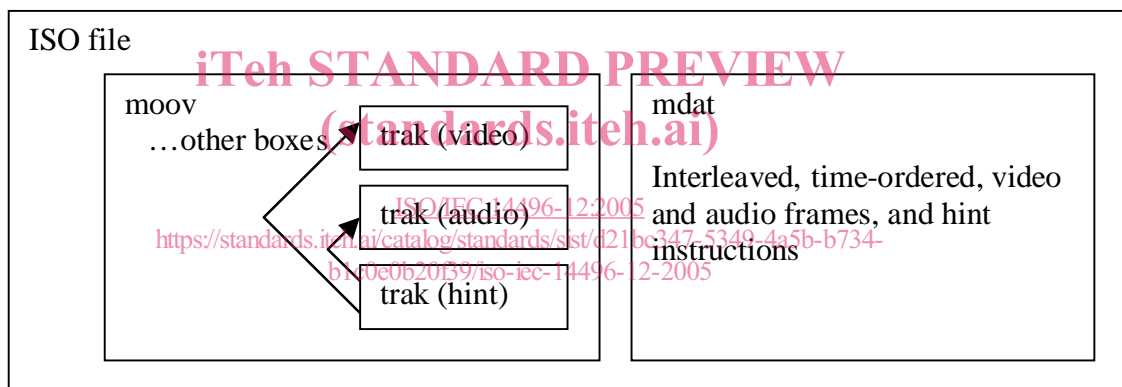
ISO file

iTeh STANDARD PREVIEW
(standards.iteh.ai)

moov

…other boxes

trak (video)

trak (audio)

trak (hint)

mdat

Interleaved, time-ordered, video and audio frames, and hint instructions

ISO/IEC 14496-12:2005
https://standards.iteh.ai/catalog/standards/sist/d21bc347-5349-4a5b-b734-b1c0e0b20f39/iso-iec-14496-12-2005